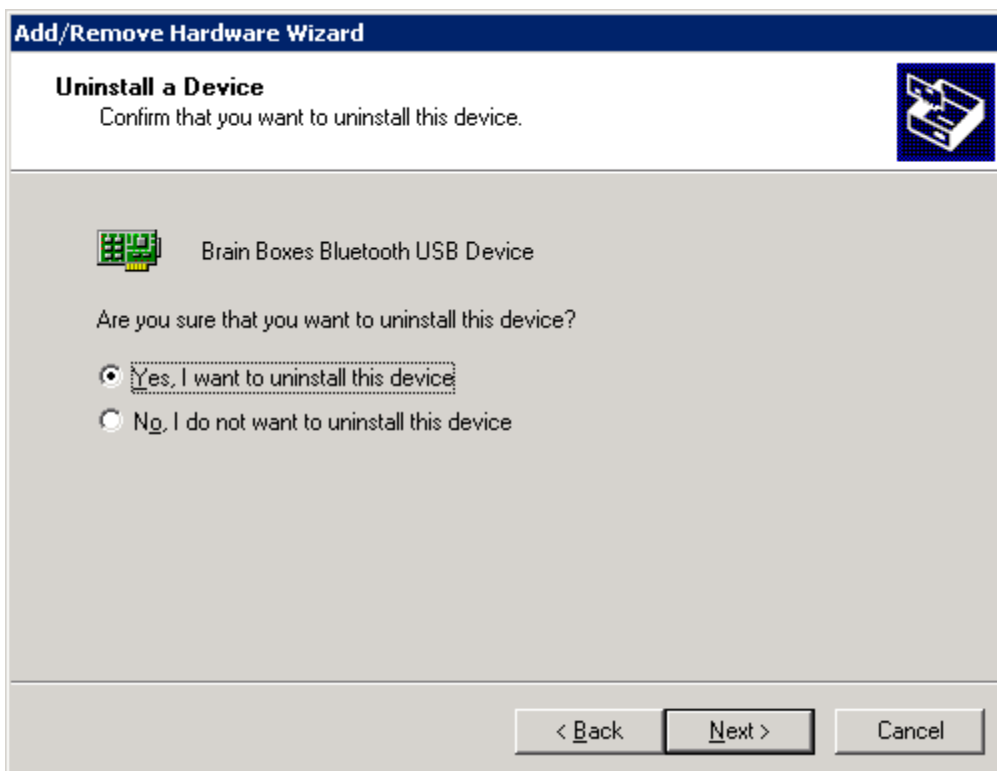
Add/Remove Hardware Wizard

Uninstall a Device

Confirm that you want to uninstall this device.

Brain Boxes Bluetooth USB Device

Are you sure that you want to uninstall this device?

Yes, I want to uninstall this device

No, I do not want to uninstall this device

< Back

Next >

Cancel